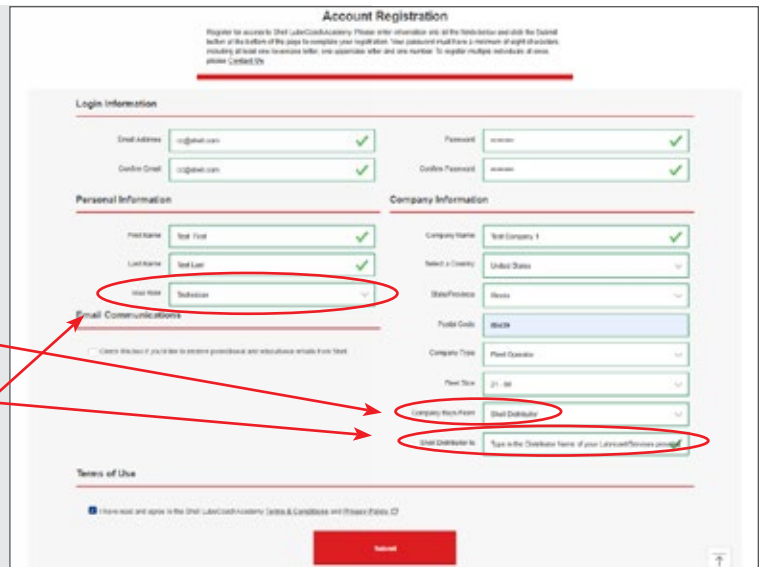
Account Registration

Register for access to Shell LubeCoach Academy. Please enter information into all the fields below and click the Submit button at the bottom of the page to complete your registration. Your password must have a minimum of eight characters including at least one lowercase letter, one uppercase letter and one number. To register multiple individuals at once, please Contact Us.

Login Information

Email Address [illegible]@shell.com

Confirm Email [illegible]@shell.com

Password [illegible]

Confirm Password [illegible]

Personal Information

First Name Test First

Last Name Test Last

User Role Technician

Email Communications

Check this box if you'd like to receive promotional and educational emails from Shell

Company Information

Company Name Test Company 1

Select a Country United States

State/Province Illinois

Postal Code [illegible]

Company Type Fleet Operator

Fleet Size 21 - 50

Company Buys From Shell Distributor

Shell Distributor Is Type in the Distributor Name of your Lubricant/Services provider

Terms of Use

I have read and agree to the Shell LubeCoach Academy Terms & Conditions and Privacy Policy

Submit